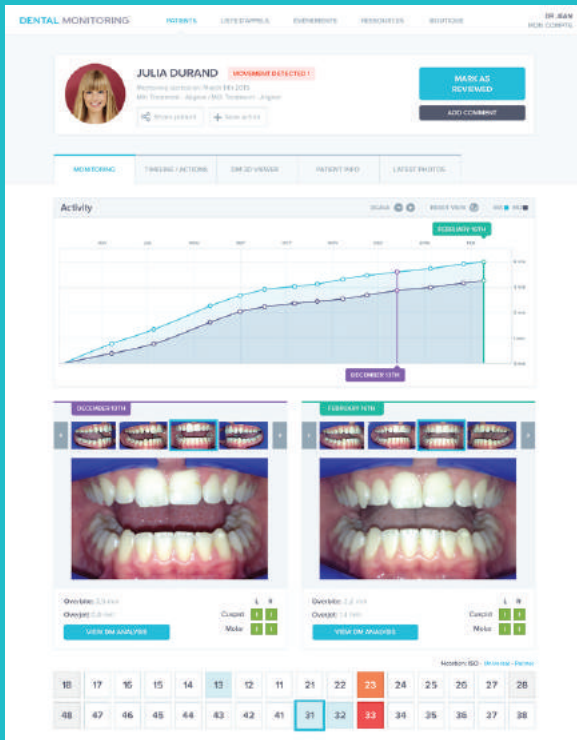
DENTAL MONITORING

PATIENTS LISTE D'APPELS EVENEMENTS RESSOURCES BOUTIQUE

DR JEAN MON COMPTE

JULIA DURAND MOVEMENT DETECTED !

Monitoring started on March 6th 2015
MA Treatment : Aligner | MA Treatment : Aligner

Share patient New action

MARK AS REVIEWED

ADD COMMENT

MONITORING TIMELINE / ACTIONS DM 3D VIEWER PATIENT INFO LATEST PHOTOS

Activity

RESET VIEW

FEBRUARY 10TH

DECEMBER 13TH

DECEMBER 13TH

FEBRUARY 10TH

Overbite: 2,5 mm
Overjet: 1,8 mm

L R

Cuspid

Molar

VIEW DM ANALYSIS

Overbite: 2,2 mm
Overjet: 1,4 mm

L R

Cuspid

Molar

VIEW DM ANALYSIS

Notation ISO : Universal - Palmer

| 18 | 17 | 16 | 15 | 14 | 13 | 12 | 11 | 21 | 22 | 23 | 24 | 25 | 26 | 27 | 28 |
|---|---|---|---|---|---|---|---|---|---|---|---|---|---|---|---|
| 48 | 47 | 46 | 45 | 44 | 43 | 42 | 41 | 31 | 32 | 33 | 34 | 35 | 36 | 37 | 38 |